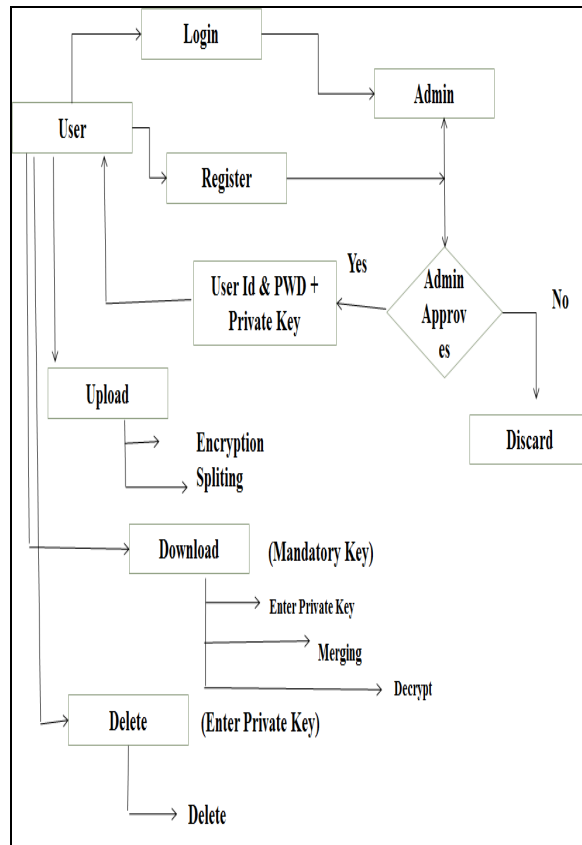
Login

Admin

User

Register

Yes

User Id & PWD + Private Key

Admin Approves

No

Upload

Discard

Encryption

Spliting

Download

(Mandatory Key)

Enter Private Key

Merging

Decrypt

Delete

(Enter Private Key)

Delete